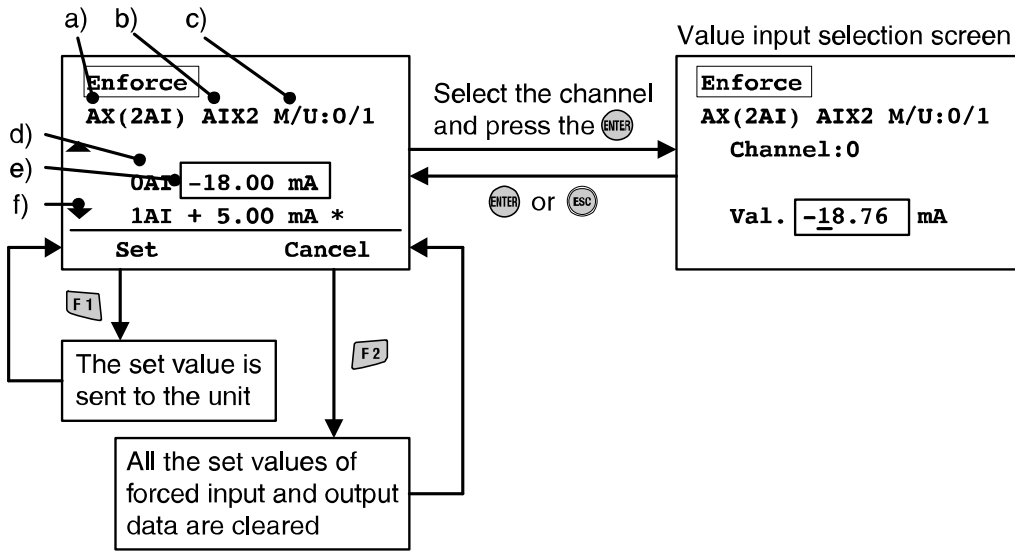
a) b) c)

Enforce
AX(2AI) AIX2 M/U:0/1

d)
e)
0AI -18.00 mA
f)
1AI + 5.00 mA *

Set Cancel

Select the channel and press the ENTER

ENTER or ESC

Value input selection screen

Enforce
AX(2AI) AIX2 M/U:0/1
Channel:0

Val. -18.76 mA

F1

The set value is sent to the unit

F2

All the set values of forced input and output data are cleared